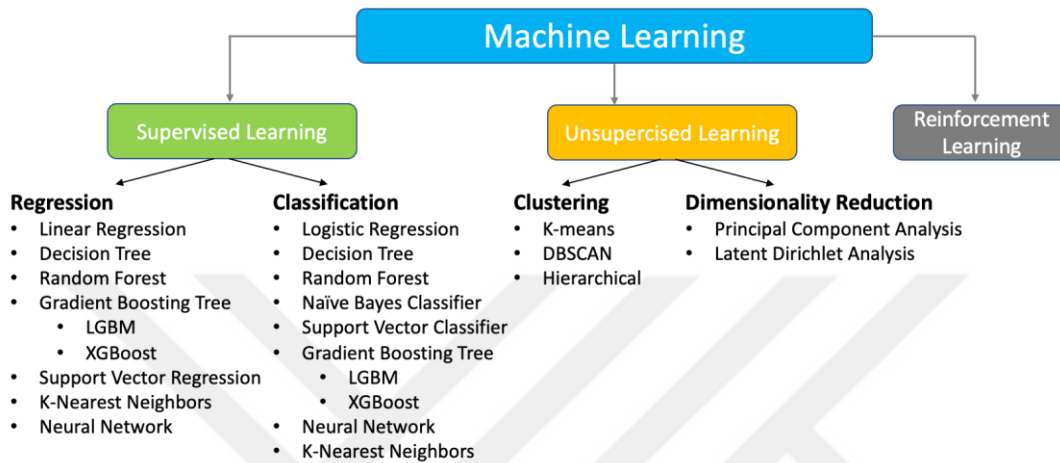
Machine Learning

Supervised Learning

Unsupercised Learning

Reinforcement Learning

**Regression**
- Linear Regression
- Decision Tree
- Random Forest
- Gradient Boosting Tree
  - LGBM
  - XGBoost
- Support Vector Regression
- K-Nearest Neighbors
- Neural Network

**Classification**
- Logistic Regression
- Decision Tree
- Random Forest
- Naïve Bayes Classifier
- Support Vector Classifier
- Gradient Boosting Tree
  - LGBM
  - XGBoost
- Neural Network
- K-Nearest Neighbors

**Clustering**
- K-means
- DBSCAN
- Hierarchical

**Dimensionality Reduction**
- Principal Component Analysis
- Latent Dirichlet Analysis